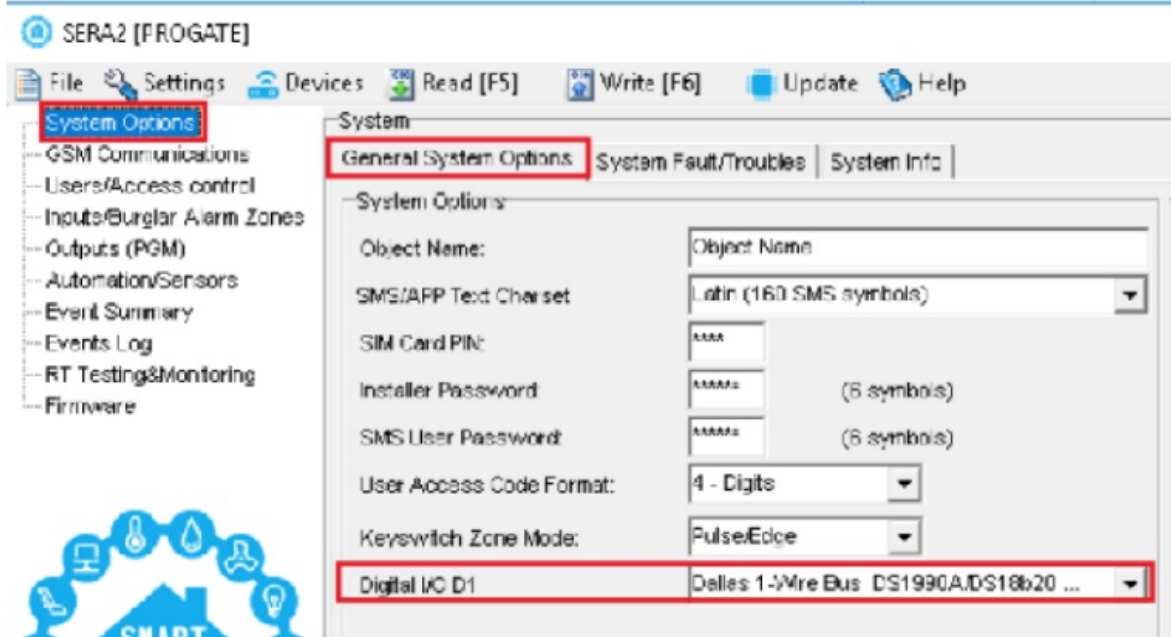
SERA2 [PROGATE]

File Settings Devices Read [F5] Write [F6] Update Help

System Options
GSM Communications
Users/Access control
Inputs/Burglar Alarm Zones
Outputs (PGM)
Automation/Sensors
Event Summary
Events Log
RT Testing&Monitoring
Firmware

System
General System Options | System Fault/Troubles | System Info

System Options

Object Name: Object Name
SMS/APP Text Charset Latin (160 SMS symbols)
SIM Card PIN: ****
Installer Password ****** (6 symbols)
SMS User Password ****** (6 symbols)
User Access Code Format: 4 - Digits
Keyswitch Zone Mode: Pulse/Edge
Digital I/O D1 Dallas 1-Wire Bus DS1990A/DS18b20 ...

SMART